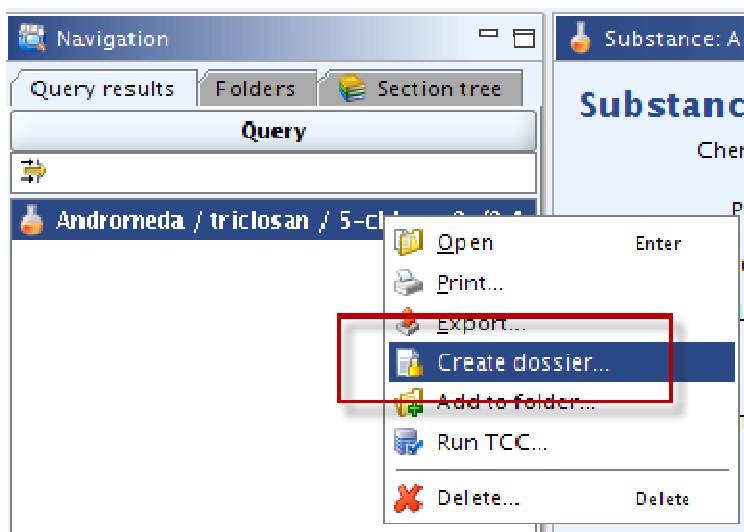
Navigation

Query results | Folders | Section tree

Query

Andromeda / triclosan / 5-ch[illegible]

Open Enter
Print...
Export...
Create dossier...
Add to folder...
Run TCC...
Delete... Delete

Substance: A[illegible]

Substanc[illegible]

Che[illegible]